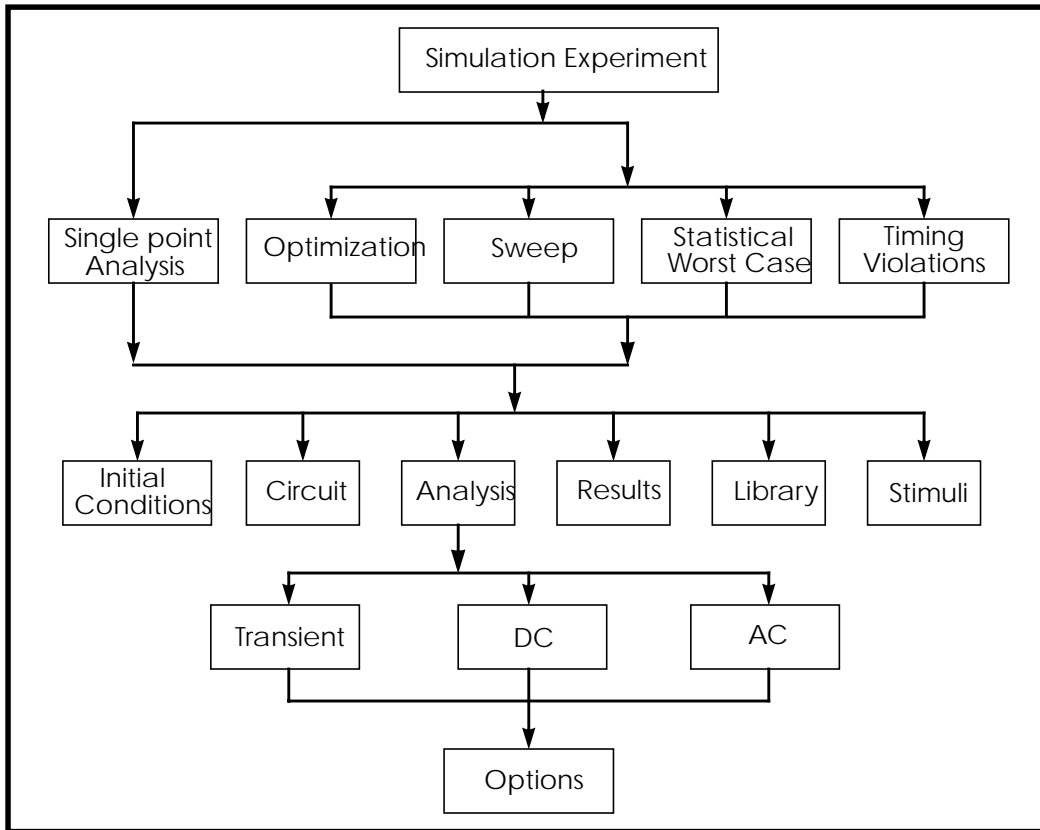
Simulation Experiment

Single point Analysis

Optimization

Sweep

Statistical Worst Case

Timing Violations

Initial Conditions

Circuit

Analysis

Results

Library

Stimuli

Transient

DC

AC

Options